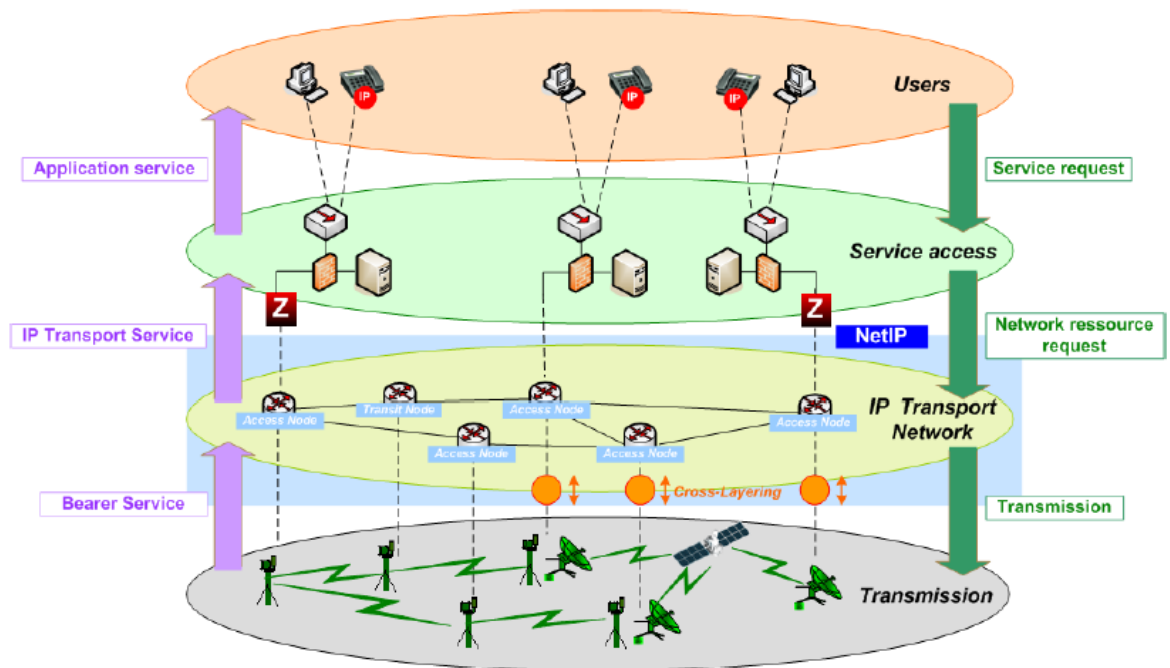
Users

IP IP IP

Application service

Service request

Service access

Z Z

IP Transport Service

NetIP

Network ressource request

Access Node Transit Node Access Node Access Node

IP Transport Network

Access Node Access Node

Cross-Layering

Bearer Service

Transmission

Transmission